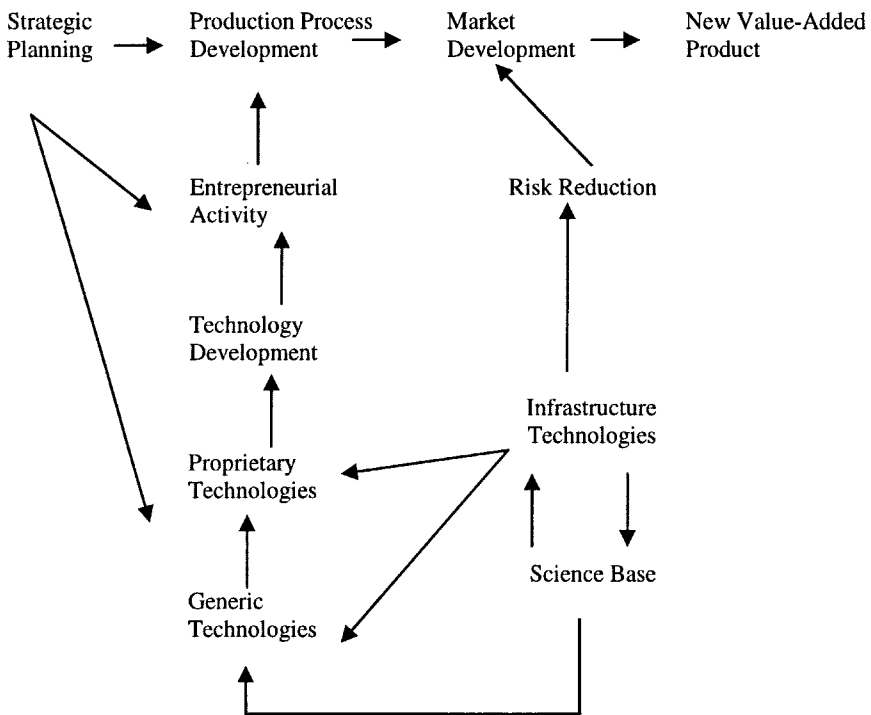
Strategic Planning

Production Process Development

Market Development

New Value-Added Product

Entrepreneurial Activity

Risk Reduction

Technology Development

Infrastructure Technologies

Proprietary Technologies

Science Base

Generic Technologies